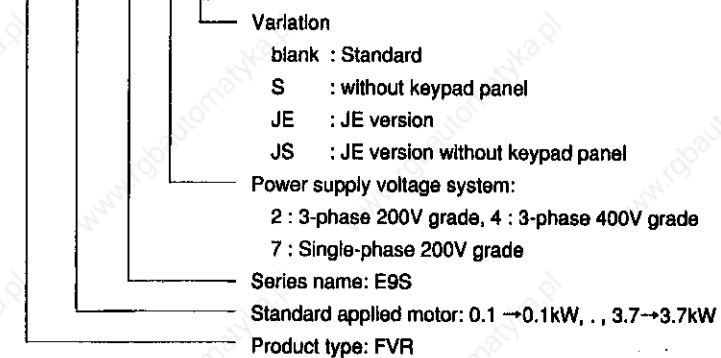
Variation

blank : Standard

S : without keypad panel

JE : JE version

JS : JE version without keypad panel

Power supply voltage system:

2 : 3-phase 200V grade, 4 : 3-phase 400V grade

7 : Single-phase 200V grade

Series name: E9S

Standard applied motor: 0.1 →0.1kW, . , 3.7→3.7kW

Product type: FVR